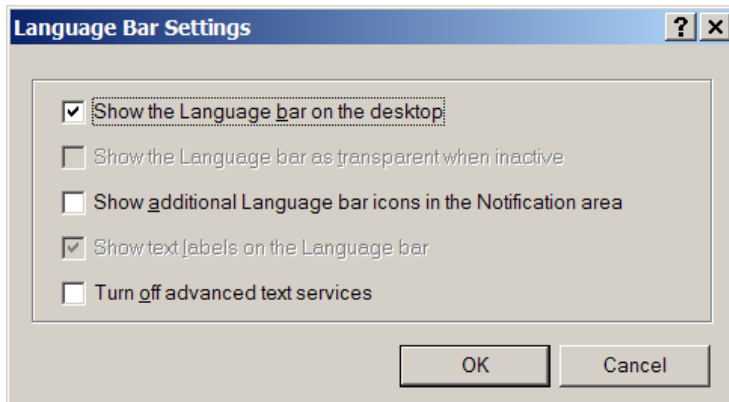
Language Bar Settings

? X

Show the Language bar on the desktop

Show the Language bar as transparent when inactive

Show additional Language bar icons in the Notification area

Show text labels on the Language bar

Turn off advanced text services

OK

Cancel